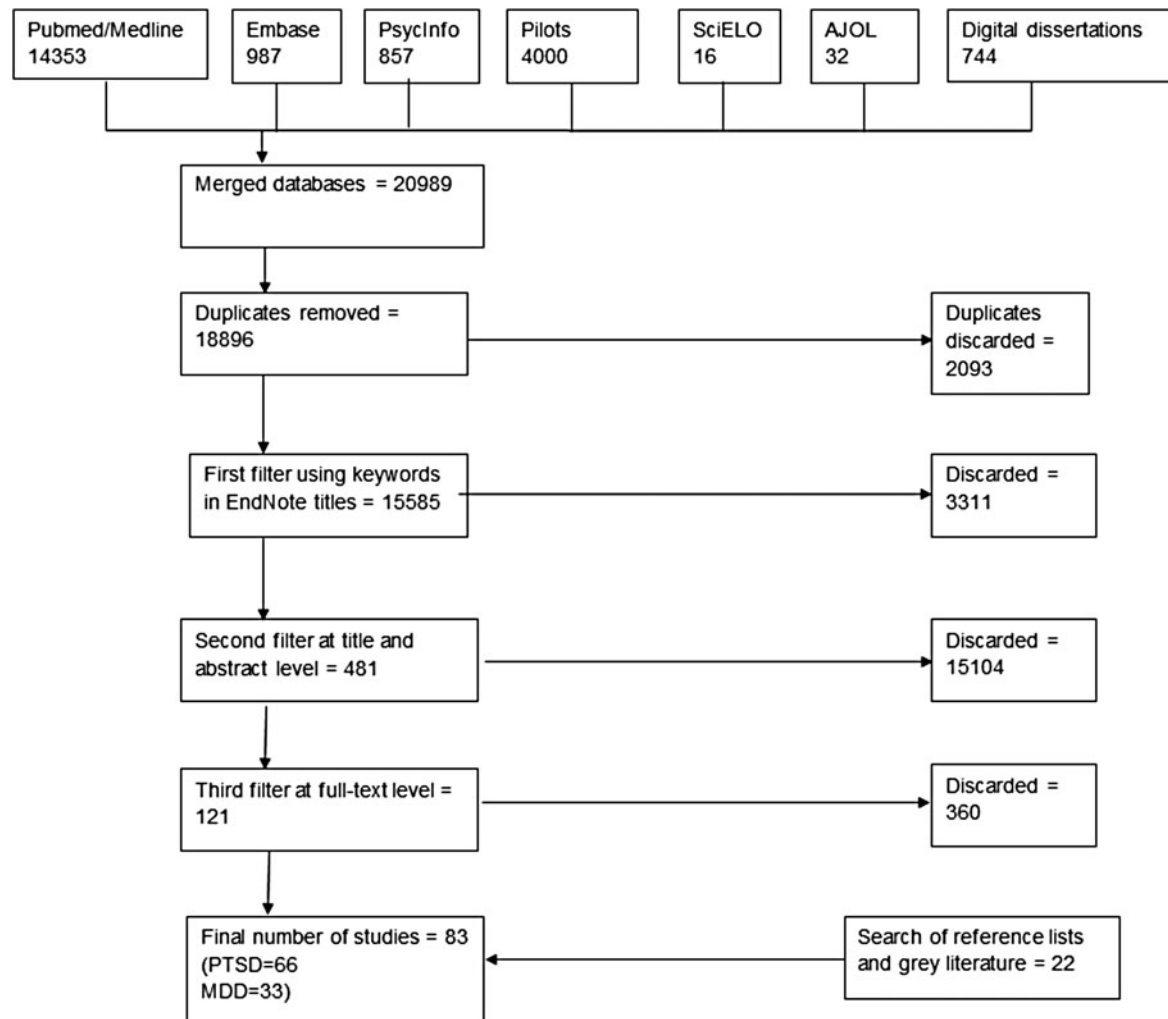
Pubmed/Medline
14353

Embase
987

PsycInfo
857

Pilots
4000

SciELO
16

AJOL
32

Digital dissertations
744

Merged databases = 20989

Duplicates removed = 18896

Duplicates discarded = 2093

First filter using keywords in EndNote titles = 15585

Discarded = 3311

Second filter at title and abstract level = 481

Discarded = 15104

Third filter at full-text level = 121

Discarded = 360

Final number of studies = 83 (PTSD=66 MDD=33)

Search of reference lists and grey literature = 22